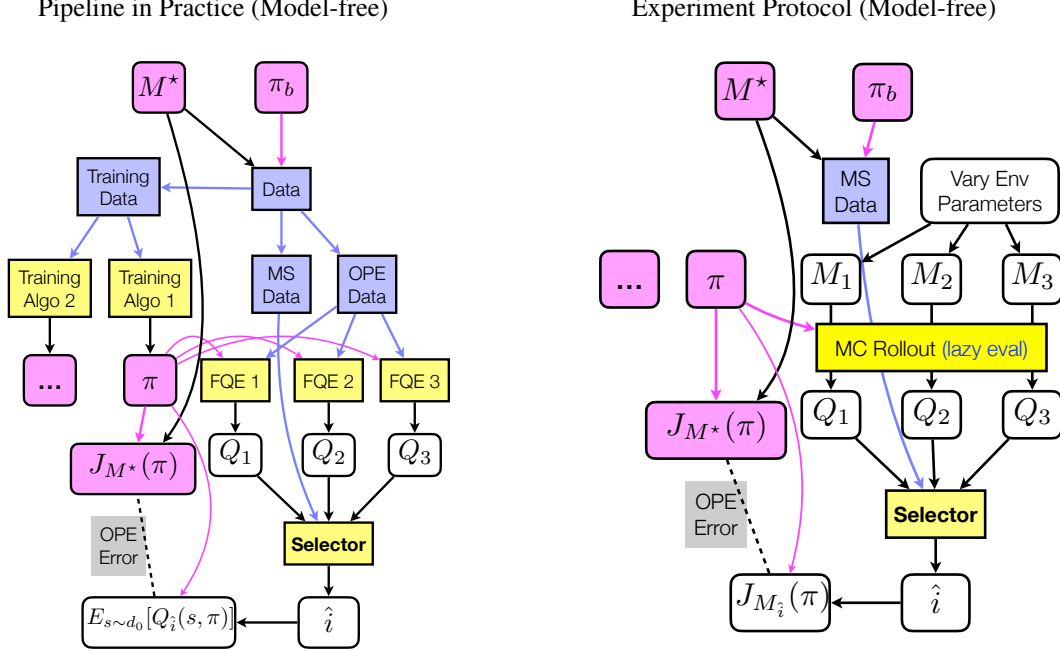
Pipeline in Practice (Model-free)

$M^\star$

$\pi_b$

Training Data

Data

MS Data

OPE Data

Training Algo 2

Training Algo 1

...

$\pi$

FQE 1

FQE 2

FQE 3

$Q_1$

$Q_2$

$Q_3$

$J_{M^\star}(\pi)$

OPE Error

Selector

$E_{s\sim d_0}[Q_{\hat{i}}(s,\pi)]$

$\hat{i}$

Experiment Protocol (Model-free)

$M^\star$

$\pi_b$

MS Data

Vary Env Parameters

...

$\pi$

$M_1$

$M_2$

$M_3$

MC Rollout (lazy eval)

$Q_1$

$Q_2$

$Q_3$

$J_{M^\star}(\pi)$

OPE Error

Selector

$J_{M_{\hat{i}}}(\pi)$

$\hat{i}$